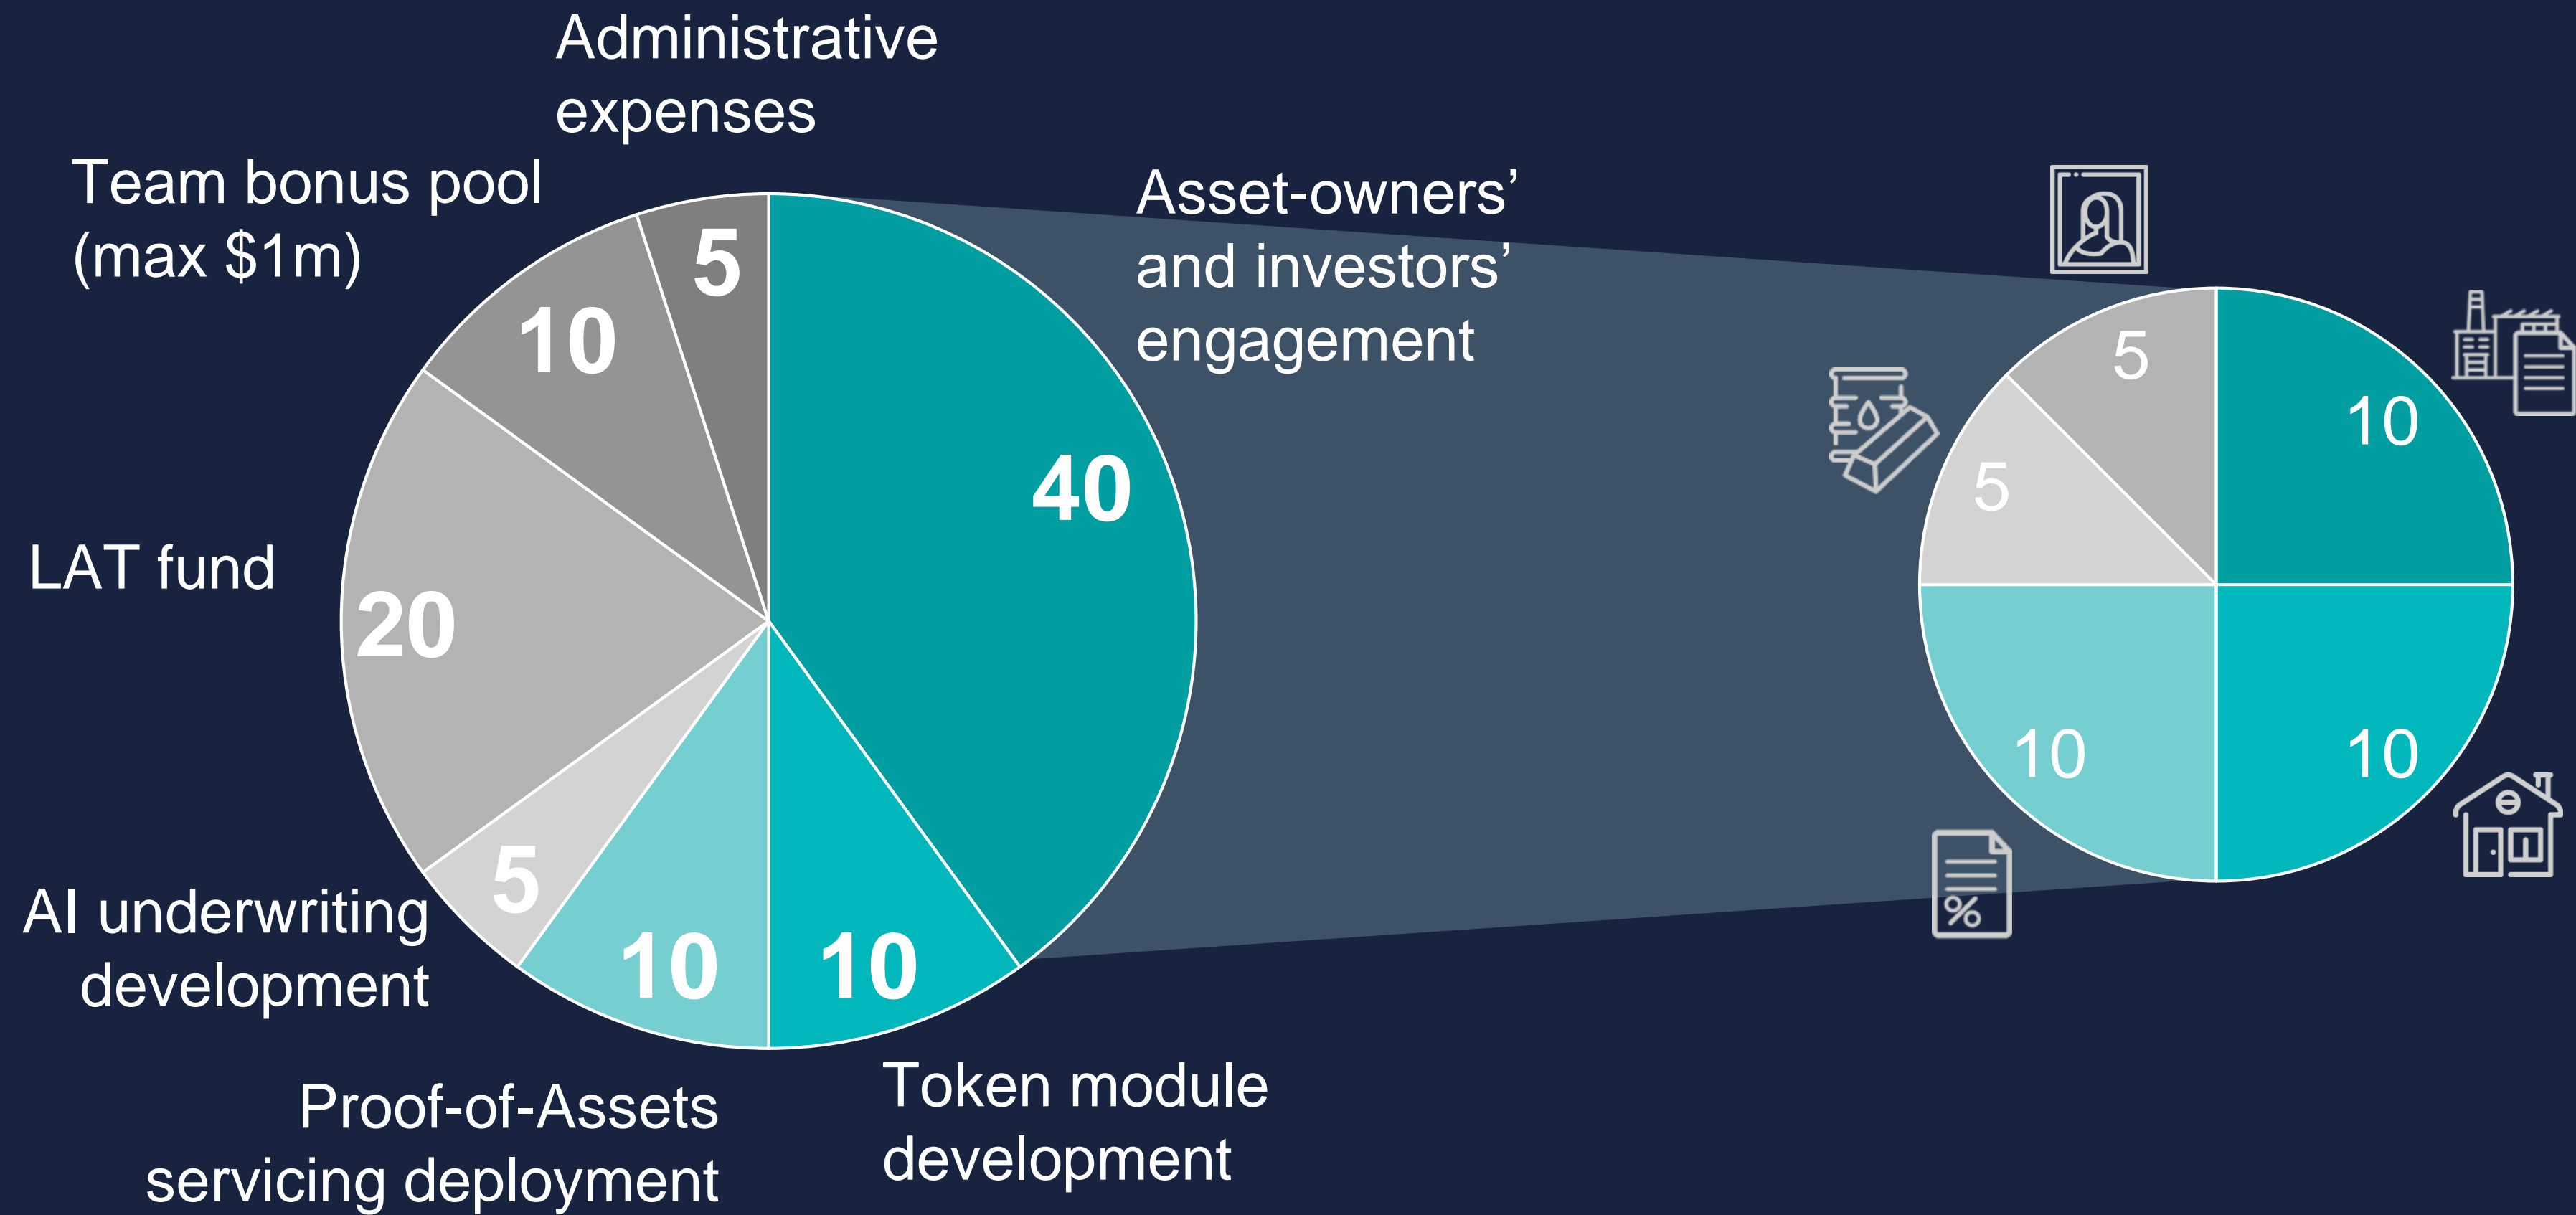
Administrative expenses

Team bonus pool (max $1m)

5

10

40

Asset-owners' and investors' engagement

LAT fund

20

5

10

10

AI underwriting development

Proof-of-Assets servicing deployment

Token module development

5

10

5

10

10